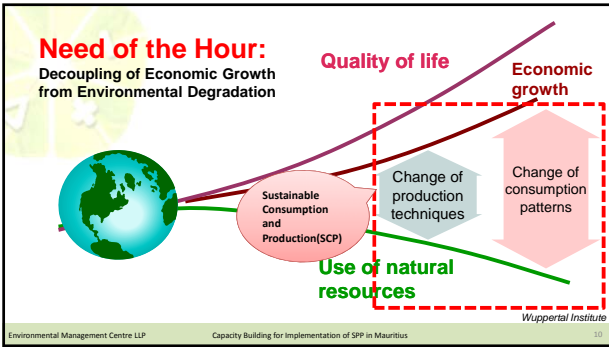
Need of the Hour:
Decoupling of Economic Growth from Environmental Degradation

Quality of life

Economic growth

Sustainable Consumption and Production(SCP)

Change of production techniques

Change of consumption patterns

Use of natural resources

Wuppertal Institute

Environmental Management Centre LLP

Capacity Building for Implementation of SPP in Mauritius

10